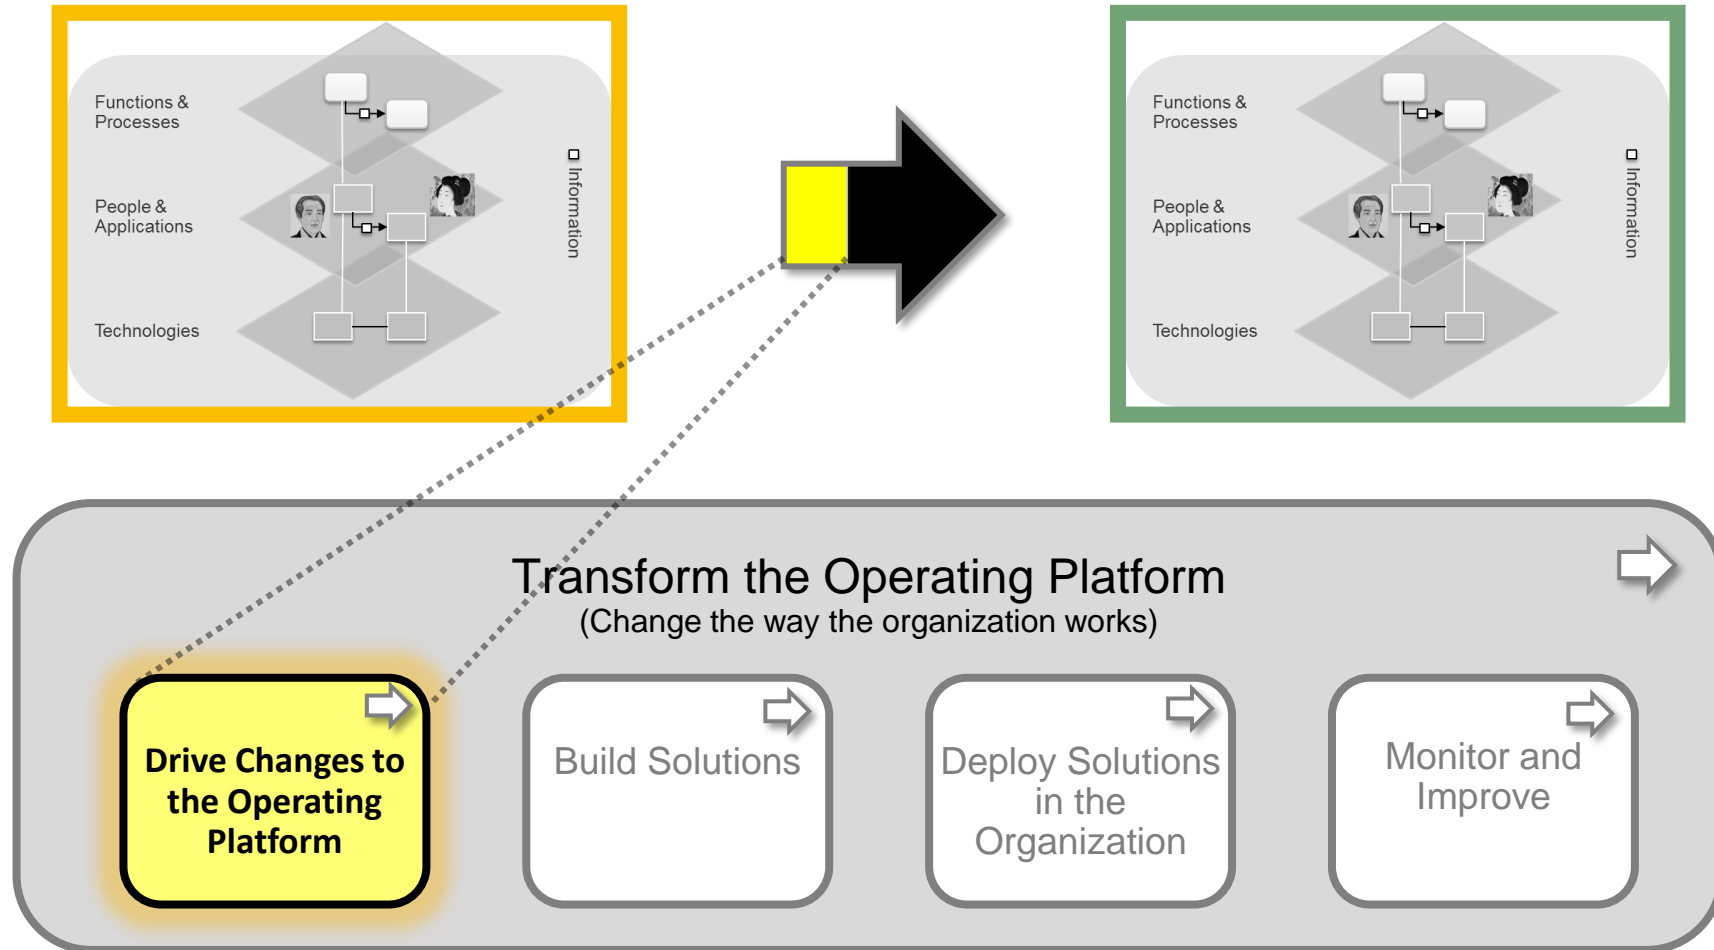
Functions & Processes

People & Applications

Technologies

Information

Functions & Processes

People & Applications

Technologies

Information

Transform the Operating Platform
(Change the way the organization works)

Drive Changes to the Operating Platform

Build Solutions

Deploy Solutions in the Organization

Monitor and Improve